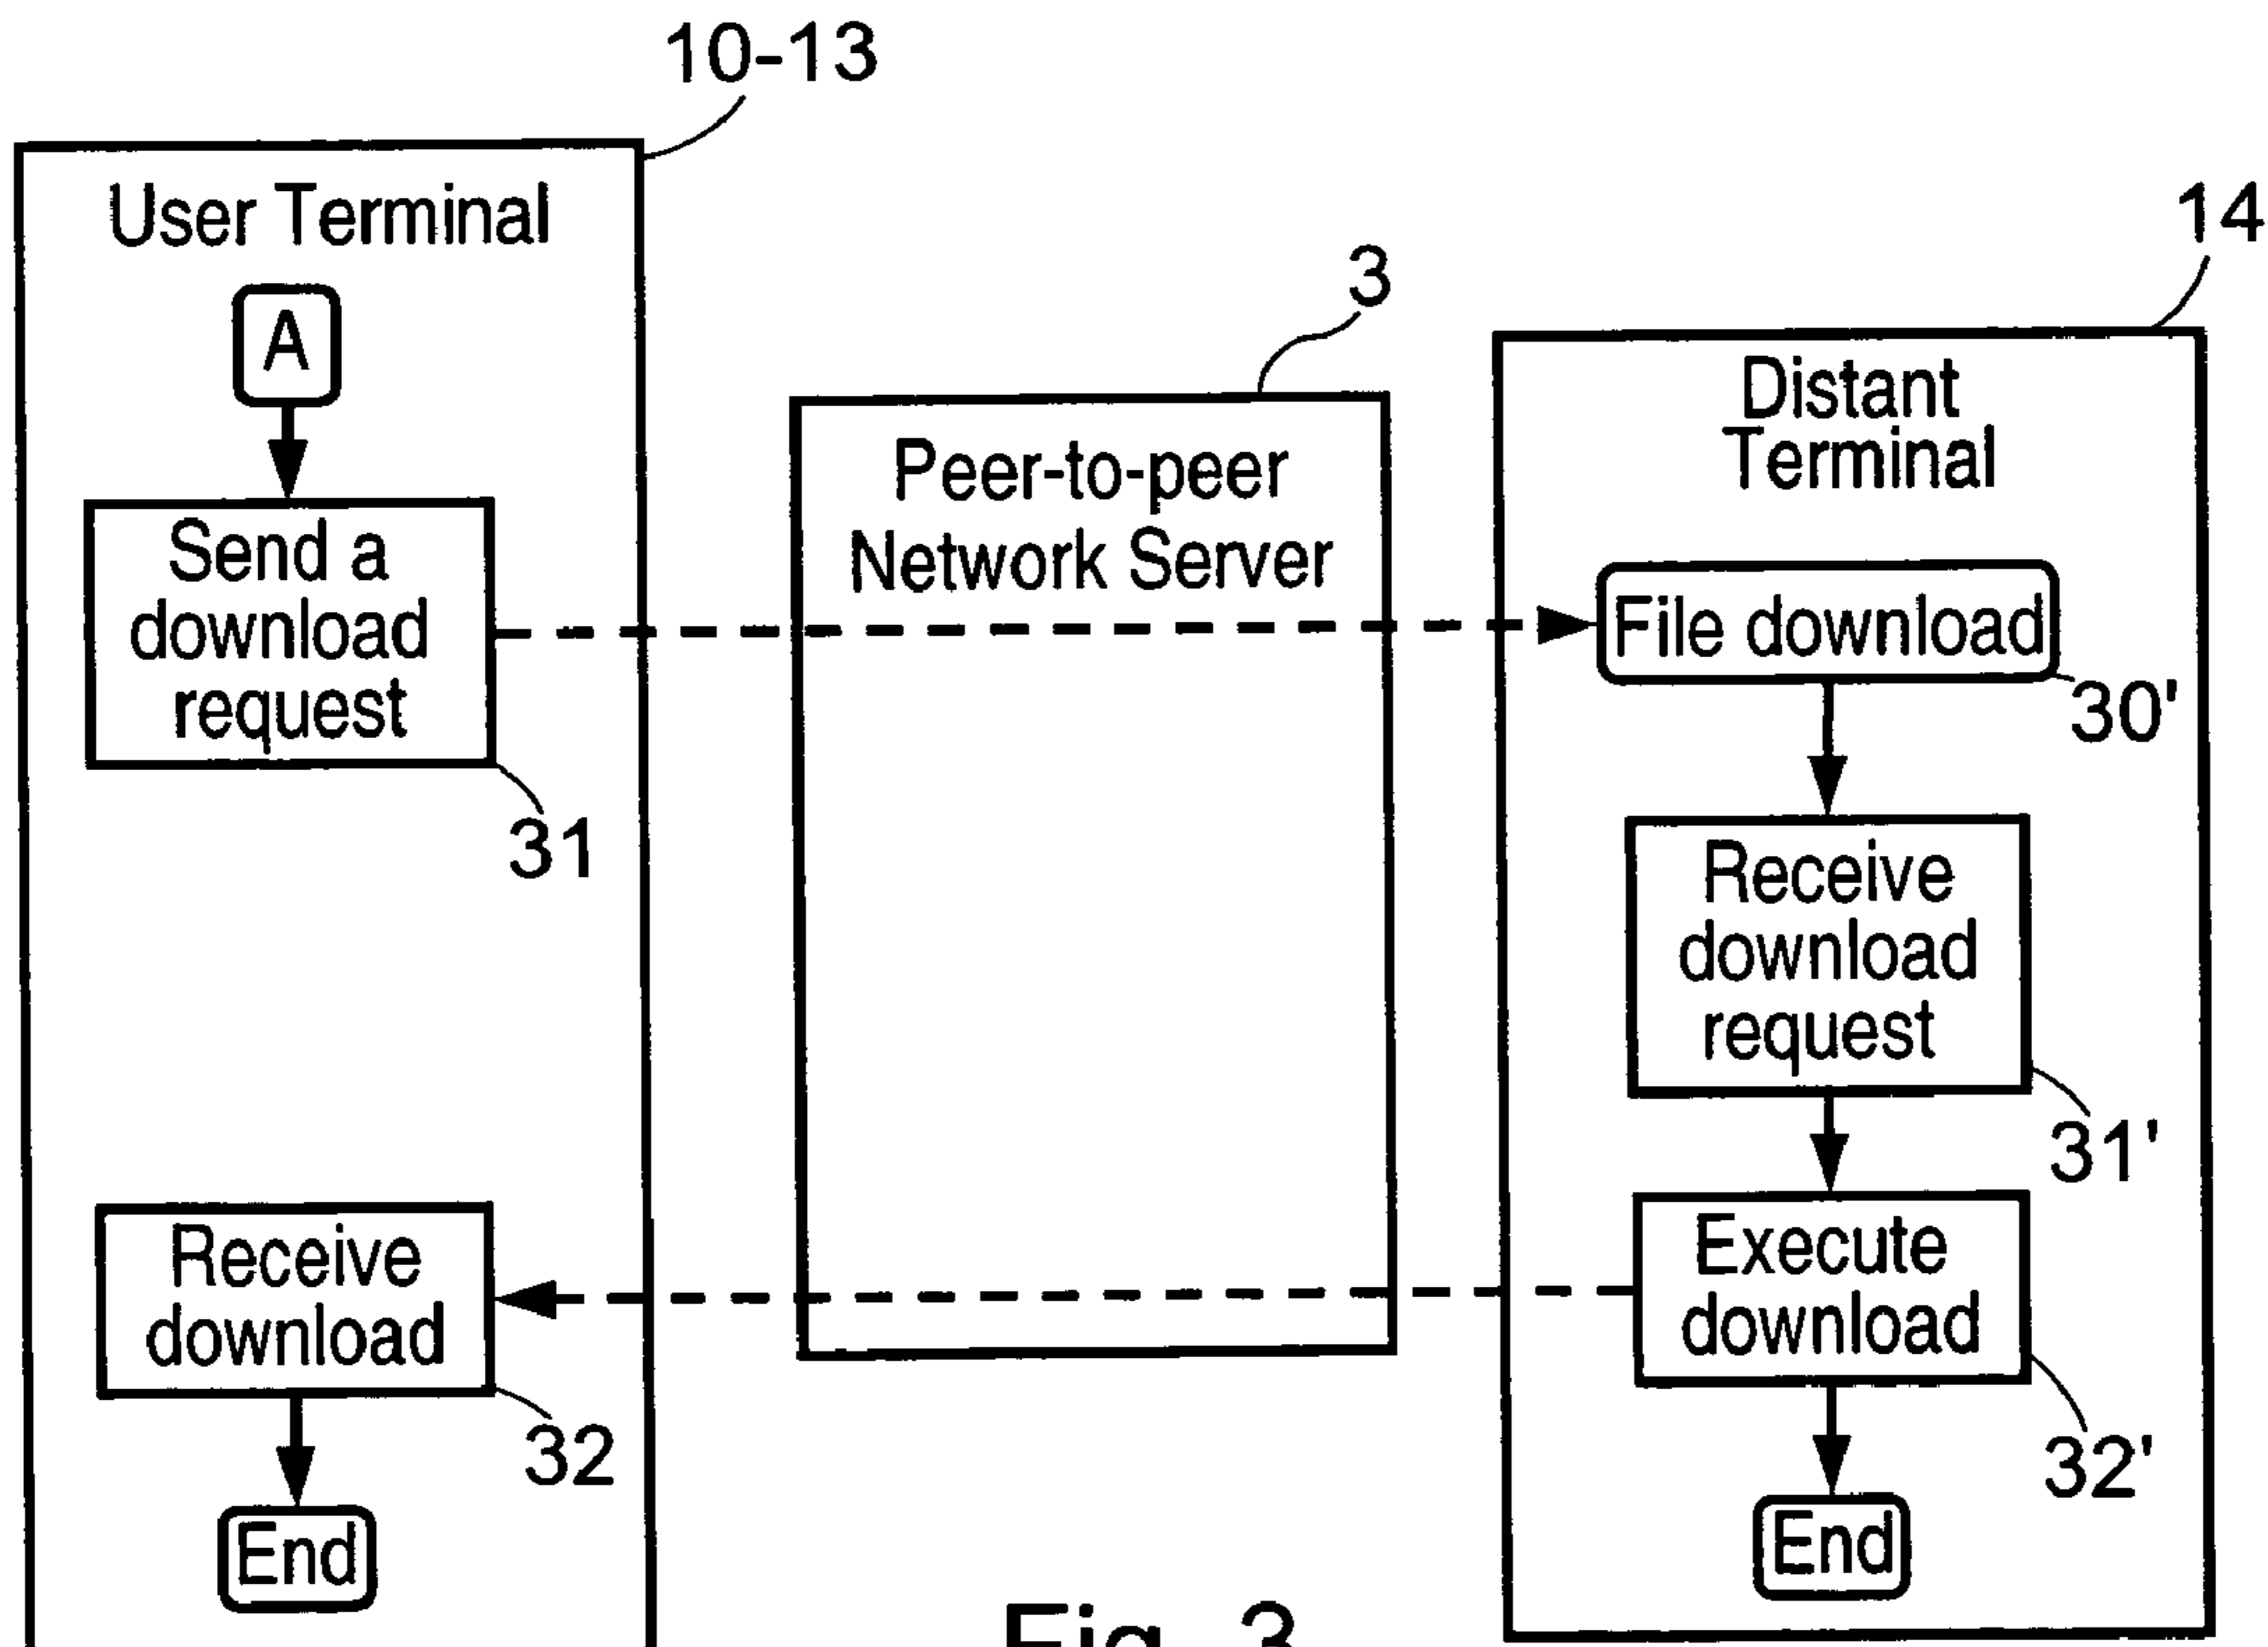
10-13

User Terminal

A

Send a download request

31

Receive download

32

End

3

Peer-to-peer Network Server

14

Distant Terminal

File download

30'

Receive download request

31'

Execute download

32'

End

Fig. 3